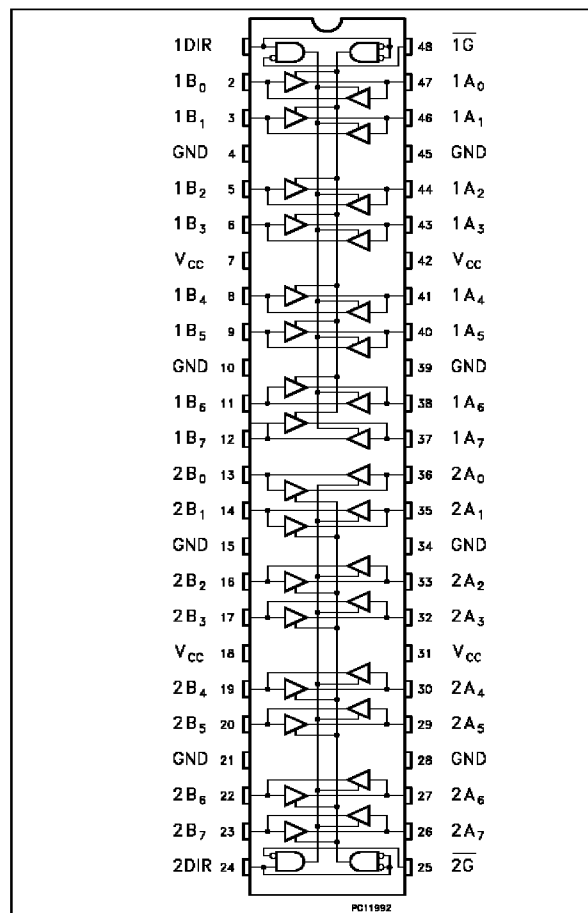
1DIR 1
$1B_0$ 2
$1B_1$ 3
GND 4
$1B_2$ 5
$1B_3$ 6
$V_{CC}$ 7
$1B_4$ 8
$1B_5$ 9
GND 10
$1B_6$ 11
$1B_7$ 12
$2B_0$ 13
$2B_1$ 14
GND 15
$2B_2$ 16
$2B_3$ 17
$V_{CC}$ 18
$2B_4$ 19
$2B_5$ 20
GND 21
$2B_6$ 22
$2B_7$ 23
2DIR 24

48 $\overline{1G}$
47 $1A_0$
46 $1A_1$
45 GND
44 $1A_2$
43 $1A_3$
42 $V_{CC}$
41 $1A_4$
40 $1A_5$
39 GND
38 $1A_6$
37 $1A_7$
36 $2A_0$
35 $2A_1$
34 GND
33 $2A_2$
32 $2A_3$
31 $V_{CC}$
30 $2A_4$
29 $2A_5$
28 GND
27 $2A_6$
26 $2A_7$
25 $\overline{2G}$

PC11992